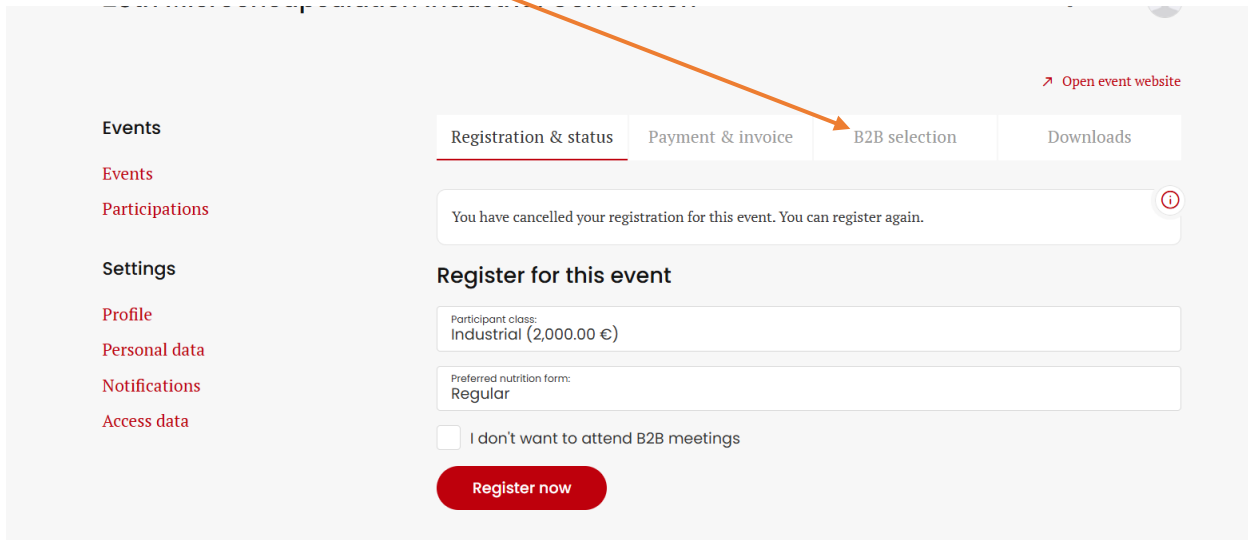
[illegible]

↗ Open event website

Events

Events

Participations

Settings

Profile

Personal data

Notifications

Access data

Registration & status | Payment & invoice | B2B selection | Downloads

You have cancelled your registration for this event. You can register again.

Register for this event

Participant class:
Industrial (2,000.00 €)

Preferred nutrition form:
Regular

I don't want to attend B2B meetings

Register now